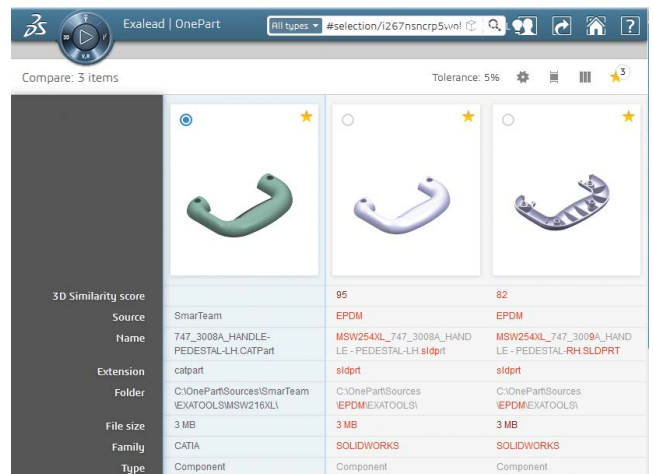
Exalead | OnePart

All types ▾ #selection/i267nsncrp5wn!

Compare: 3 items

Tolerance: 5%

3

| | | | |
|---|---|---|---|
| 3D Similarity score | | 95 | 82 |
| Source | SmarTeam | EPDM | EPDM |
| Name | 747_3008A_HANDLE-PEDESTAL-LH.CATPart | MSW254XL_747_3008A_HANDLE - PEDESTAL-LH.sldprt | MSW254XL_747_3009A_HANDLE - PEDESTAL-RH.SLDPRT |
| Extension | catpart | sldprt | sldprt |
| Folder | C:\OnePart\Sources\SmarTeam\EXATOOLS\MSW216XL\ | C:\OnePart\Sources\EPDM\EXATOOLS\ | C:\OnePart\Sources\EPDM\EXATOOLS\ |
| File size | 3 MB | 3 MB | 3 MB |
| Family | CATIA | SOLIDWORKS | SOLIDWORKS |
| Type | Component | Component | Component |